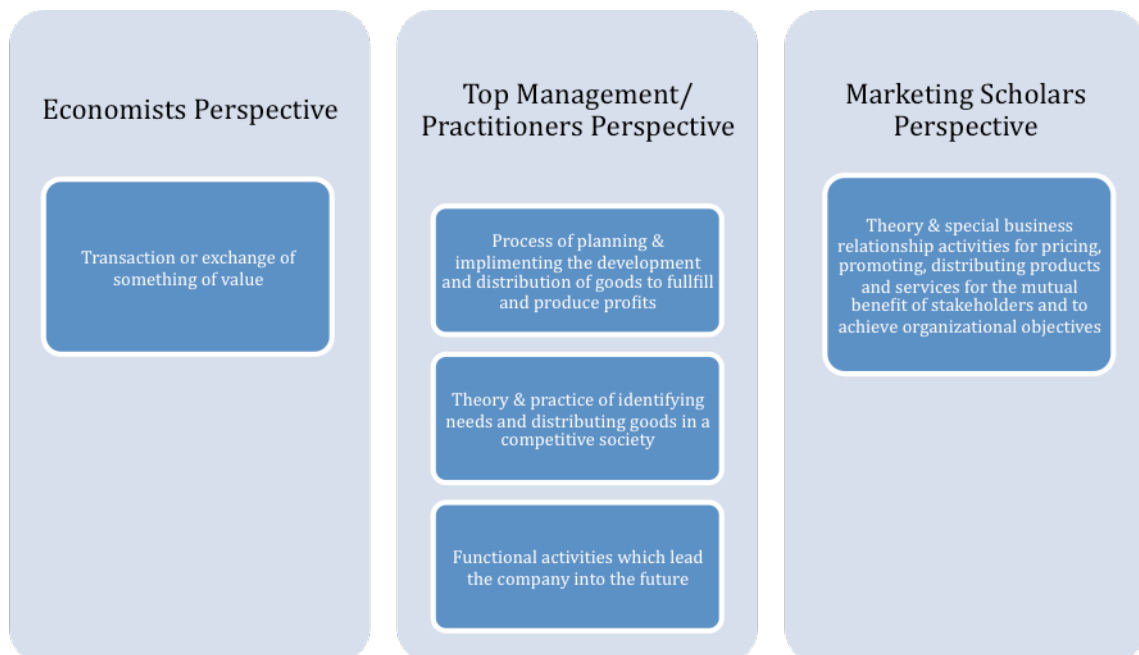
Economists Perspective

Transaction or exchange of something of value

Top Management/ Practitioners Perspective

Process of planning & implimenting the development and distribution of goods to fullfill and produce profits

Theory & practice of identifying needs and distributing goods in a competitive society

Functional activities which lead the company into the future

Marketing Scholars Perspective

Theory & special business relationship activities for pricing, promoting, distributing products and services for the mutual benefit of stakeholders and to achieve organizational objectives